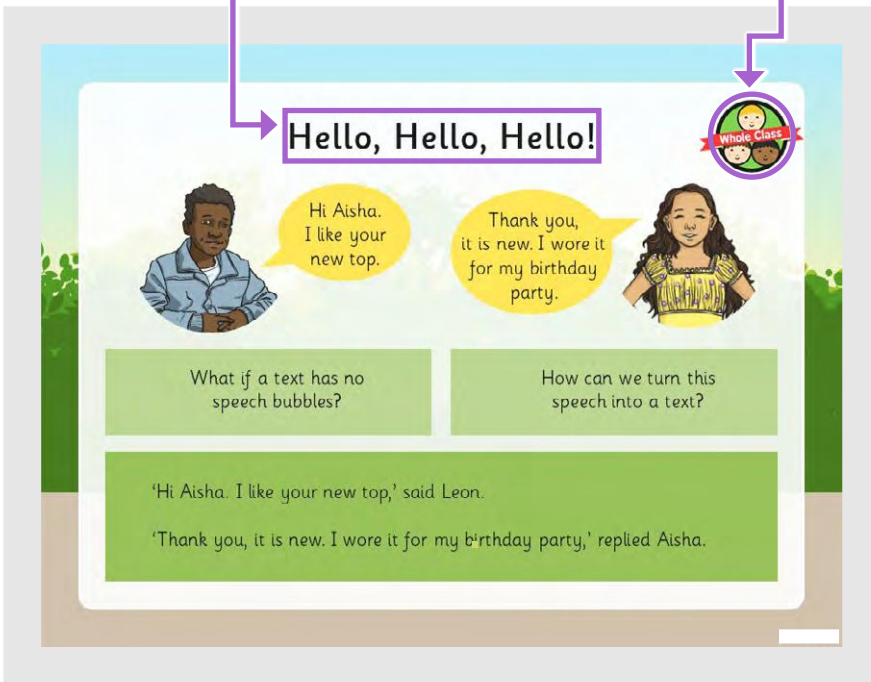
Hello, Hello, Hello!

Whole Class

Hi Aisha. I like your new top.

Thank you, it is new. I wore it for my birthday party.

What if a text has no speech bubbles?

How can we turn this speech into a text?

'Hi Aisha. I like your new top,' said Leon.

'Thank you, it is new. I wore it for my birthday party,' replied Aisha.